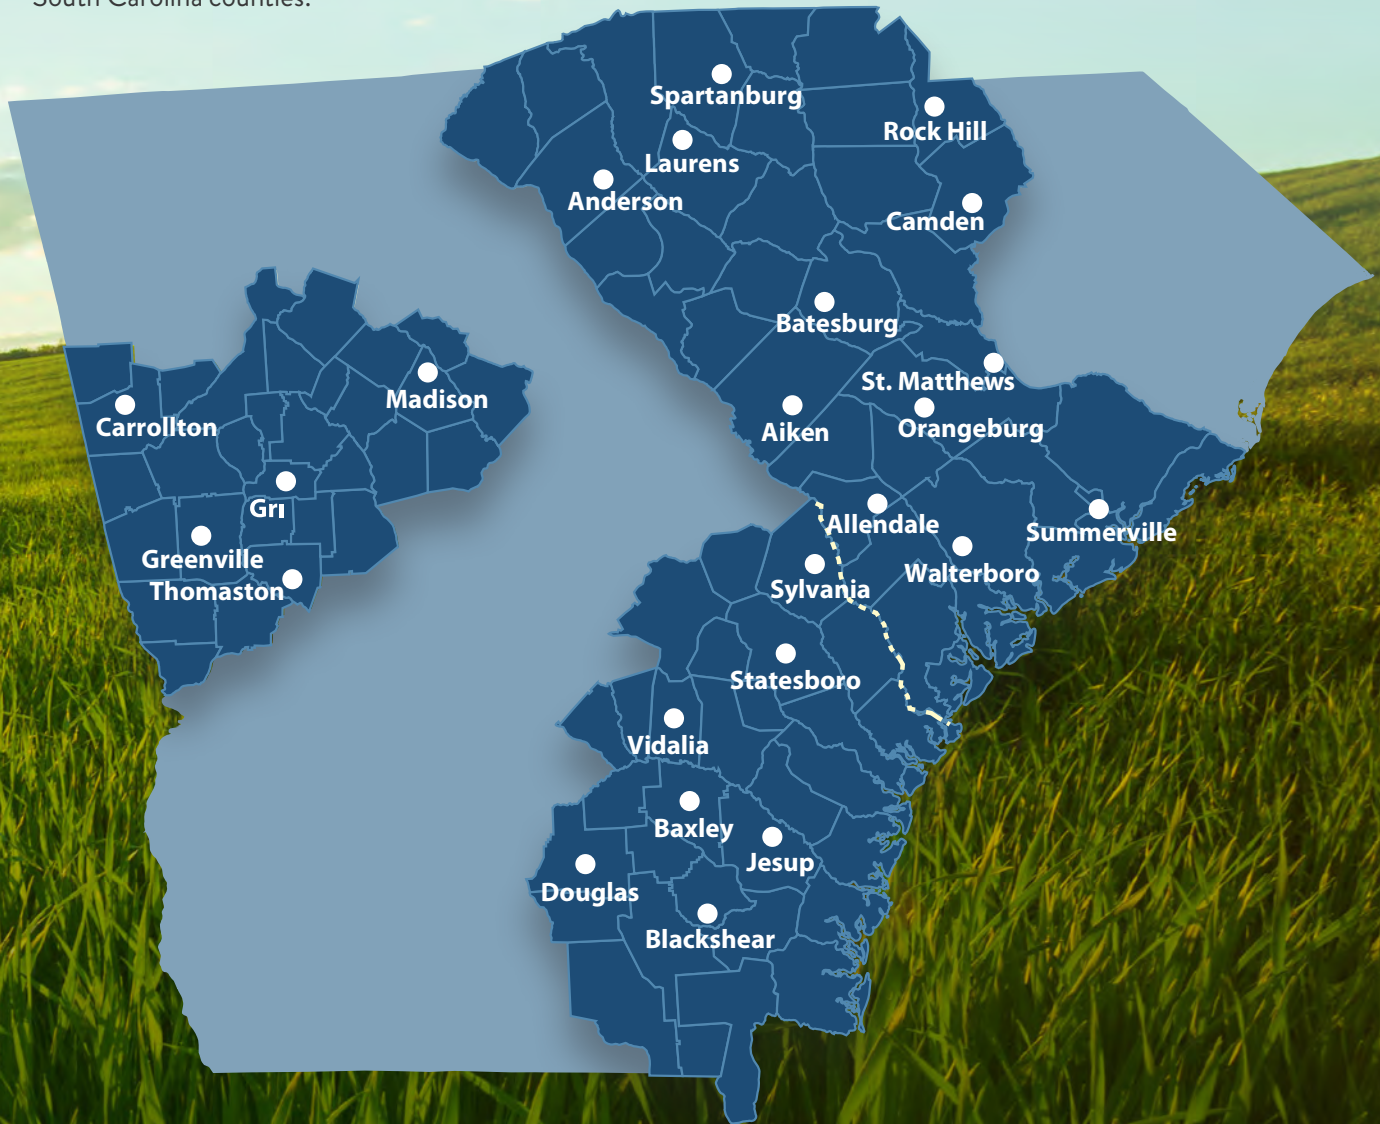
South Carolina counties.

Spartanburg
Rock Hill
Laurens
Anderson
Camden
Batesburg
St. Matthews
Madison
Carrollton
Aiken
Orangeburg
Grı
Allendale
Summerville
Greenville
Thomaston
Walterboro
Sylvania
Statesboro
Vidalia
Baxley
Jesup
Douglas
Blackshear